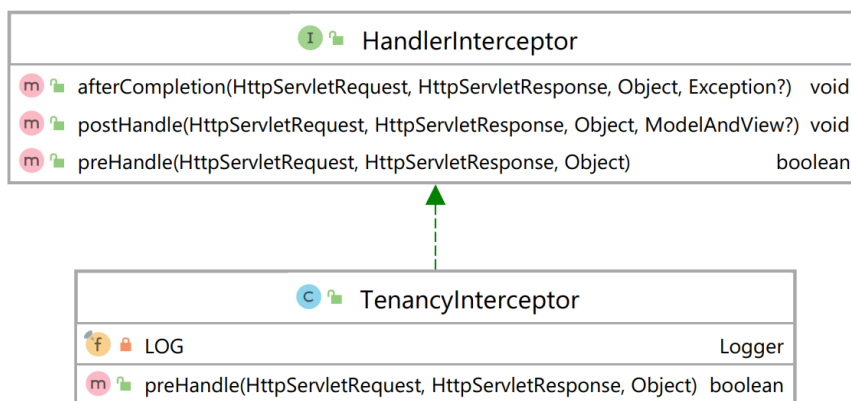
I HandlerInterceptor

m afterCompletion(HttpServletRequest, HttpServletResponse, Object, Exception?) void
m postHandle(HttpServletRequest, HttpServletResponse, Object, ModelAndView?) void
m preHandle(HttpServletRequest, HttpServletResponse, Object) boolean

c TenancyInterceptor

f LOG Logger
m preHandle(HttpServletRequest, HttpServletResponse, Object) boolean